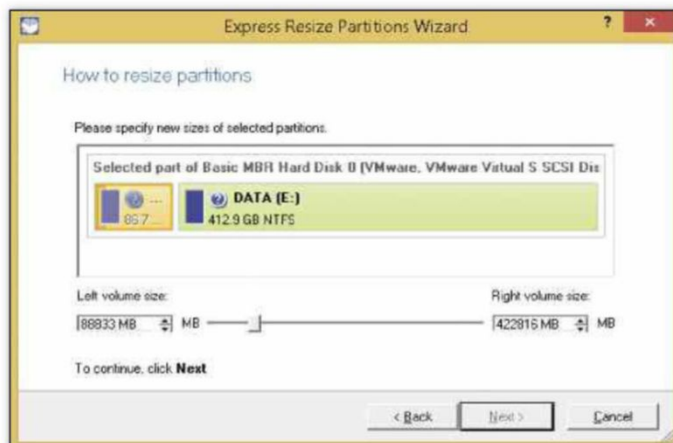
Express Resize Partitions Wizard

?

×

How to resize partitions

Please specify new sizes of selected partitions.

Selected part of Basic MBR Hard Disk 0 (VMware, VMware Vitual S SCSI Dis

...

86.7

DATA (E:)

412.9 GB NTFS

Left volume size:

88833 MB

MB

Right volume size:

422816 MB

MB

To continue, click **Next**

< Back

Next >

Cancel